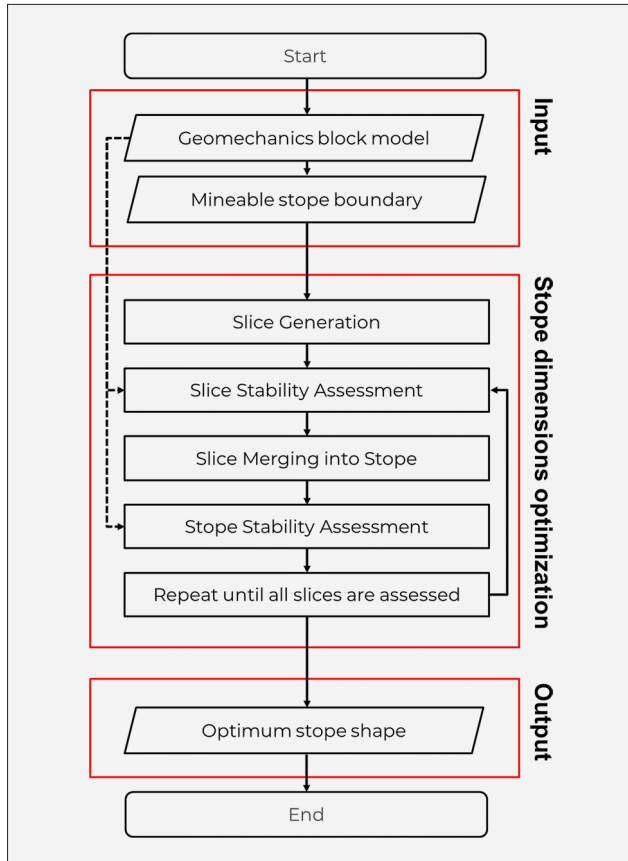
Start

Input

Geomechanics block model

Mineable stope boundary

Stope dimensions optimization

Slice Generation

Slice Stability Assessment

Slice Merging into Stope

Stope Stability Assessment

Repeat until all slices are assessed

Output

Optimum stope shape

End